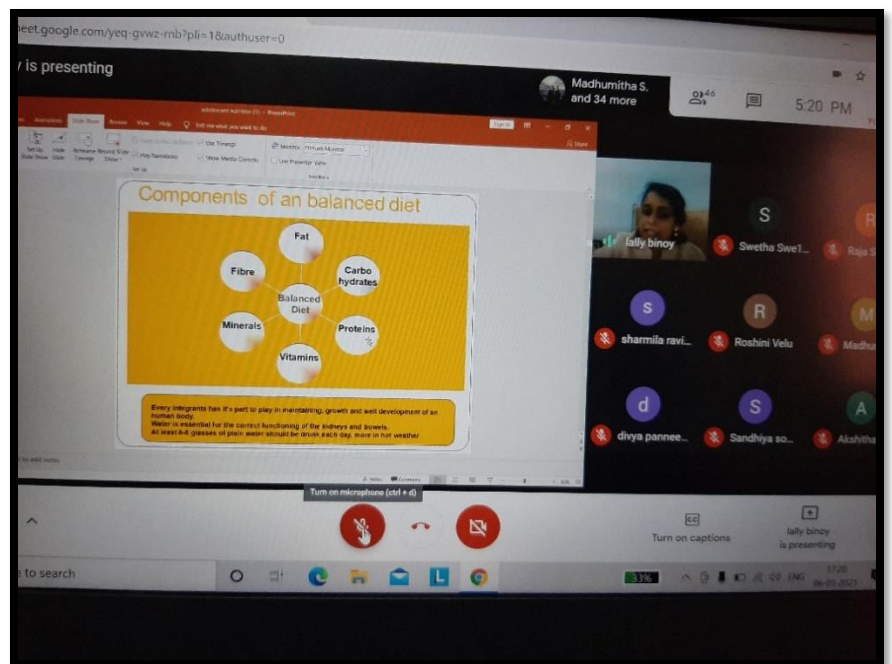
eet.google.com/yeq-gvwz-rnb?pli=1&authuser=0

y is presenting

Madhumitha S. and 34 more

46

5:20 PM

adolescent nutrition (1) - PowerPoint

Slide Show

Tell me what you want to do

Use Timings

Show Media Controls

Play Narrations

Use Presenter View

Components of an balanced diet

Fat

Fibre

Carbo hydrates

Balanced Diet

Minerals

Proteins

Vitamins

Every integrants has it's part to play in maintaining, growth and well development of an human body.
Water is essential for the correct functioning of the kidneys and bowels.
At least 6-8 glasses of plain water should be drunk each day, more in hot weather

lally binoy

S

Swetha Swe...

R

Raja S

S

sharmila ravi...

R

Roshini Velu

M

Madhu

d

divya pannee...

S

Sandhiya so...

A

Akshitha

Turn on microphone (ctrl + d)

Turn on captions

lally binoy is presenting

to search

33%

ENG

06-03-2021